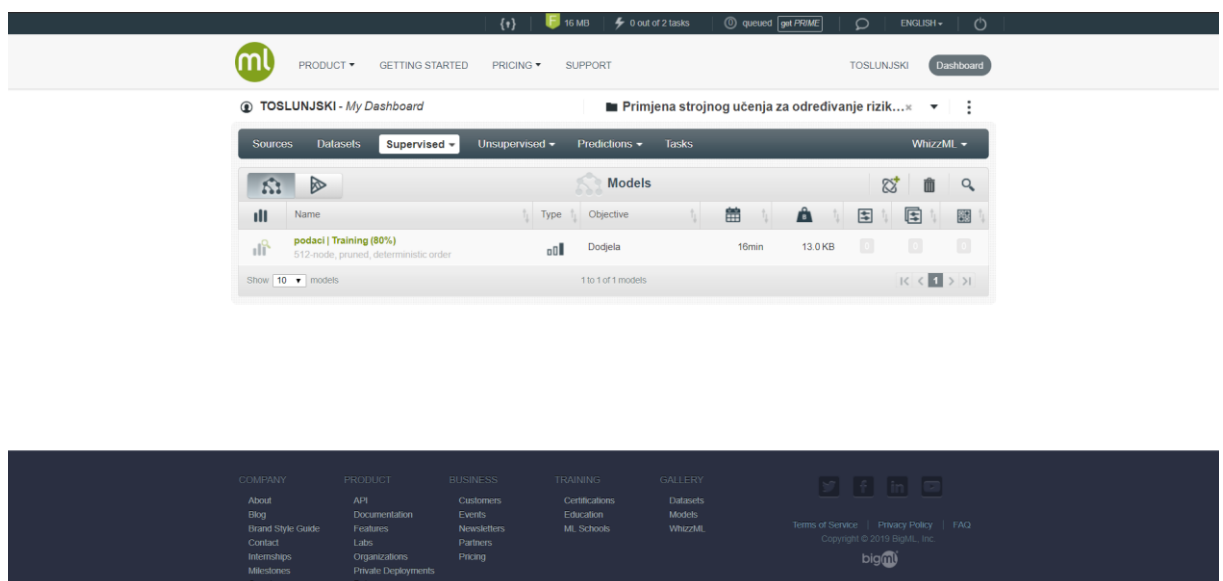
{↑} F 16 MB 0 out of 2 tasks 0 queued get PRIME ENGLISH

ml PRODUCT GETTING STARTED PRICING SUPPORT TOSLUNJSKI Dashboard

TOSLUNJSKI - My Dashboard

Primjena strojnog učenja za određivanje rizik... ×

Sources Datasets Supervised Unsupervised Predictions Tasks WhizzML

Models

| | Name | Type | Objective | | | | | |
|---|---|---|---|---|---|---|---|---|
| | podaci \| Training (80%) 512-node, pruned, deterministic order | | Dodjela | 16min | 13.0 KB | 0 | 0 | 0 |

Show 10 models 1 to 1 of 1 models 1

COMPANY
About
Blog
Brand Style Guide
Contact
Internships
Milestones

PRODUCT
API
Documentation
Features
Labs
Organizations
Private Deployments

BUSINESS
Customers
Events
Newsletters
Partners
Pricing

TRAINING
Certifications
Education
ML Schools

GALLERY
Datasets
Models
WhizzML

Terms of Service | Privacy Policy | FAQ
Copyright © 2019 BigML, Inc.
bigml